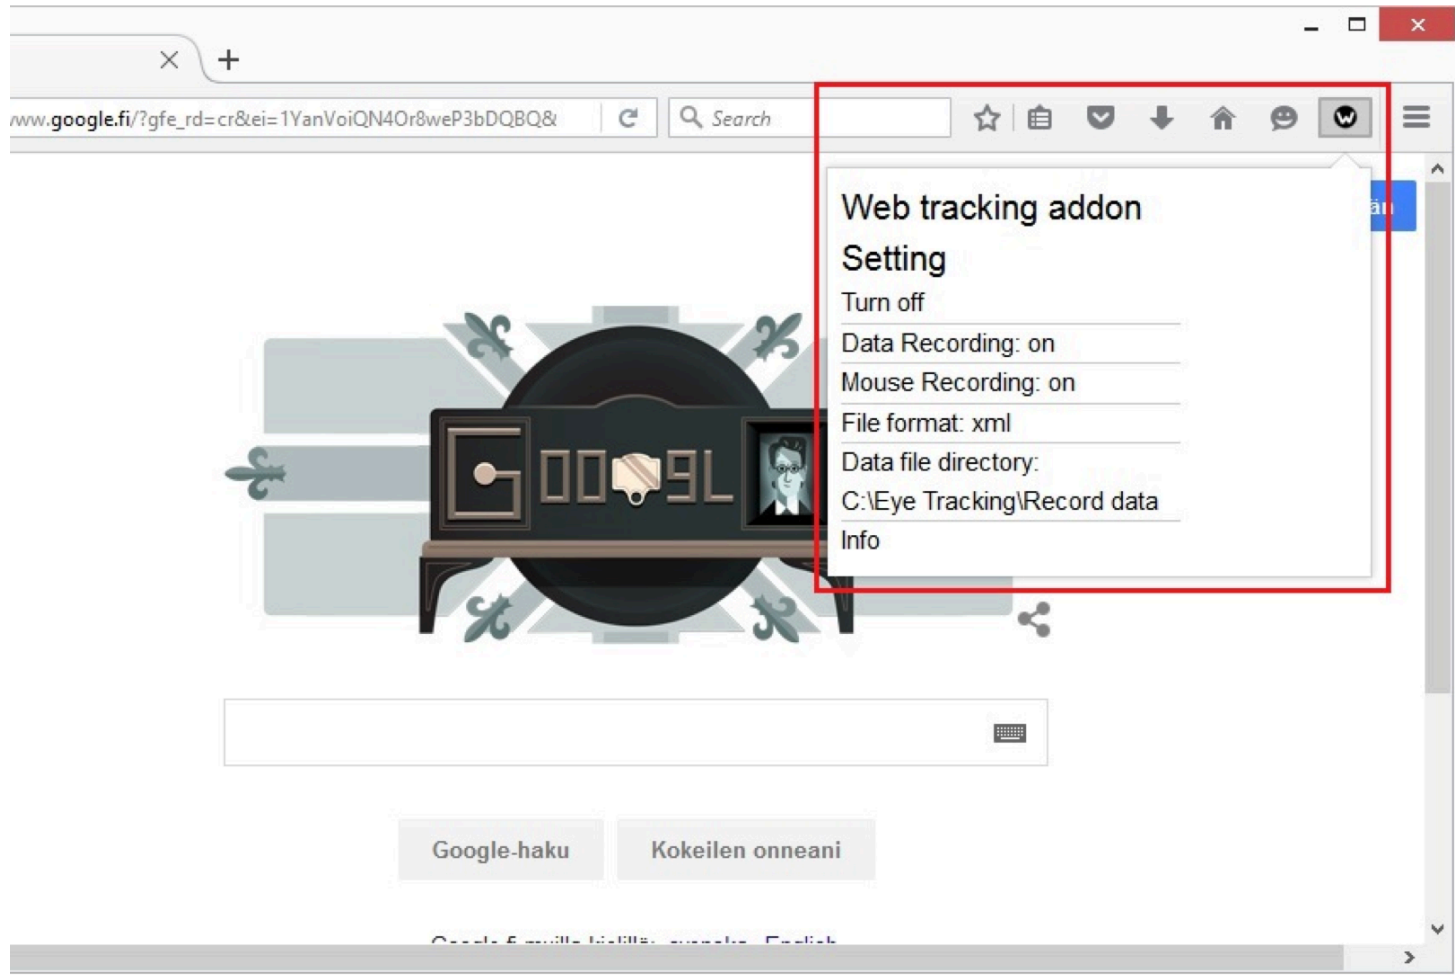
www.google.fi/?gfe_rd=cr&ei=1YanVoiQN4Or8weP3bDQBQ&

Search

Web tracking addon

Setting

Turn off

Data Recording: on

Mouse Recording: on

File format: xml

Data file directory:
C:\Eye Tracking\Record data

Info

GOO9L

Google-haku

Kokeilen onneani

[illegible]